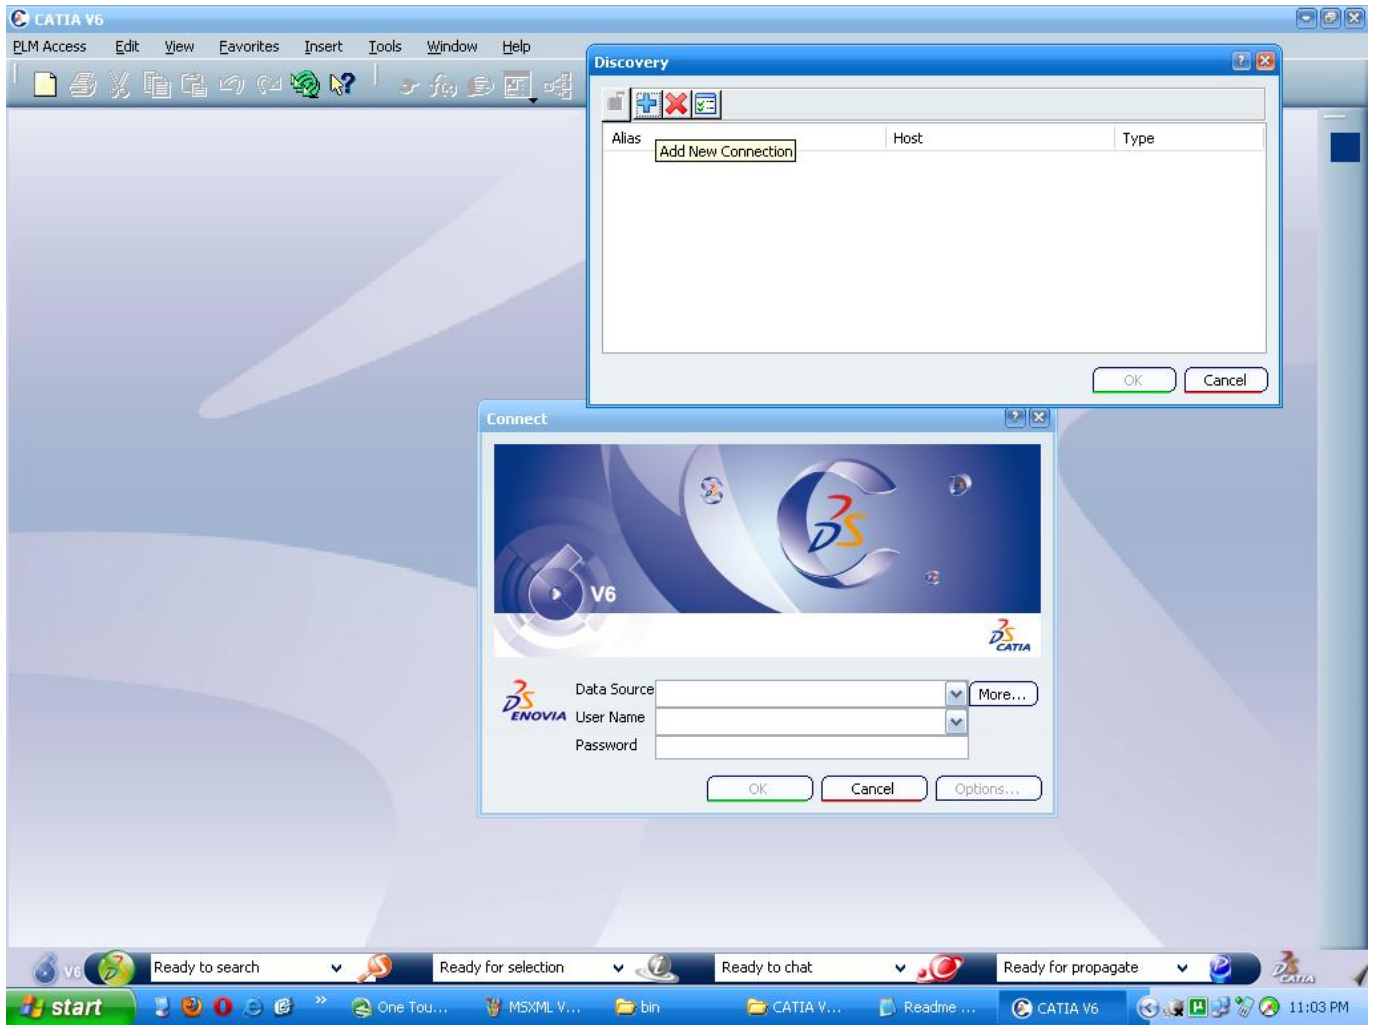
CATIA V6

PLM Access Edit View Favorites Insert Tools Window Help

Discovery

Alias
Add New Connection
Host
Type

OK Cancel

Connect

V6

CATIA

ENOVIA
Data Source
More...
User Name
Password

OK Cancel Options...

V6
Ready to search
Ready for selection
Ready to chat
Ready for propagate
CATIA

start
One Tou...
MSXML V...
bin
CATIA V...
Readme ...
CATIA V6
11:03 PM